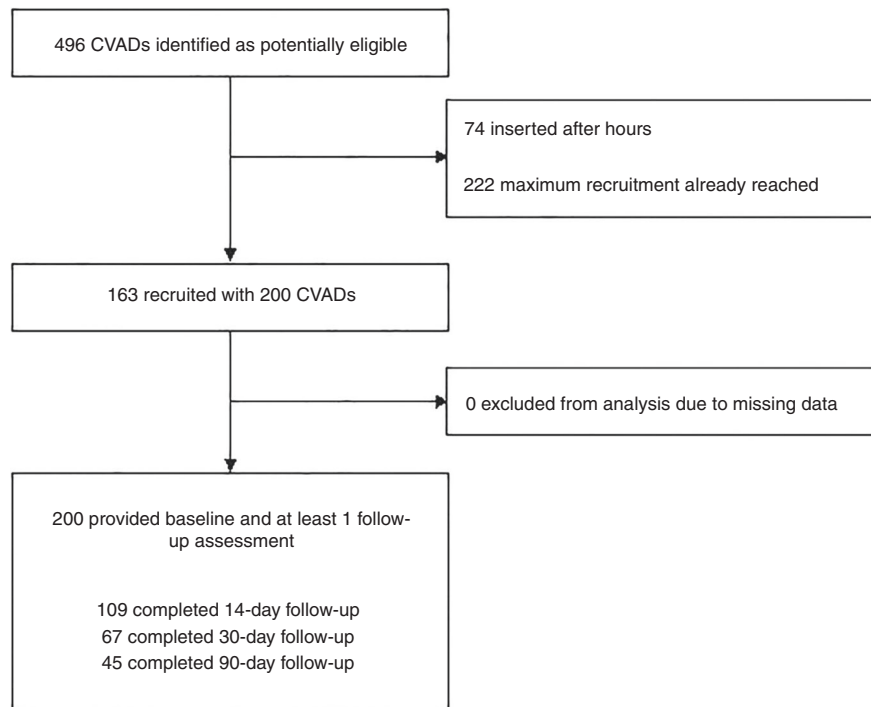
496 CVADs identified as potentially eligible

74 inserted after hours

222 maximum recruitment already reached

163 recruited with 200 CVADs

0 excluded from analysis due to missing data

200 provided baseline and at least 1 follow-up assessment

109 completed 14-day follow-up
67 completed 30-day follow-up
45 completed 90-day follow-up